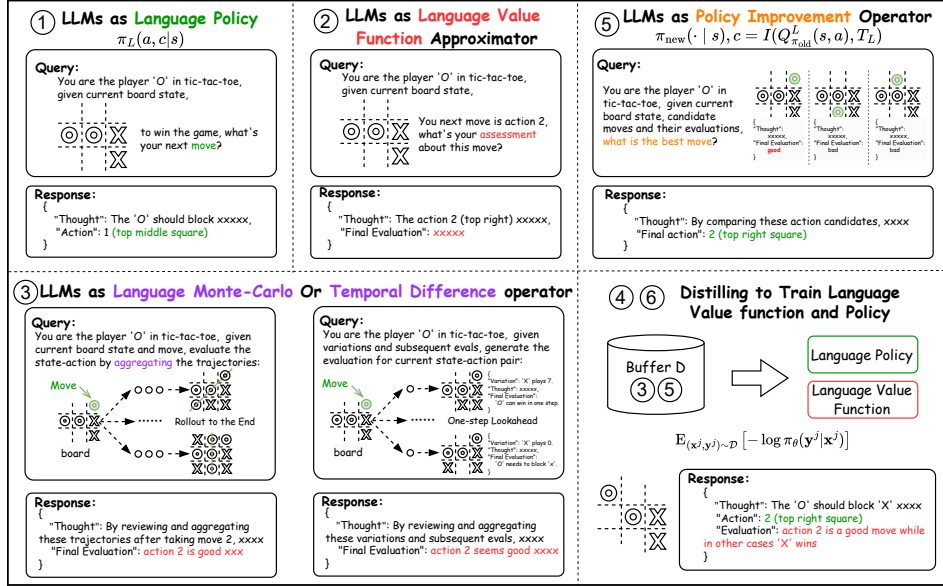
① LLMs as Language Policy
$\pi_L(a, c|s)$

Query:
You are the player 'O' in tic-tac-toe, given current board state,

to win the game, what's your next move?

Response:
{
"Thought": The 'O' should block xxxxx,
"Action": 1 (top middle square)
}

② LLMs as Language Value Function Approximator

Query:
You are the player 'O' in tic-tac-toe, given current board state,

You next move is action 2, what's your assessment about this move?

Response:
{
"Thought": The action 2 (top right) xxxxx,
"Final Evaluation": xxxxx
}

⑤ LLMs as Policy Improvement Operator
$\pi_{\text{new}}(\cdot \mid s), c = I(Q^L_{\pi_{\text{old}}}(s,a), T_L)$

Query:
You are the player 'O' in tic-tac-toe, given current board state, candidate moves and their evaluations, what is the best move?

{
"Thought": xxxxx,
"Final Evaluation": good
}

{
"Thought": xxxxx,
"Final Evaluation": bad
}

{
"Thought": xxxxx,
"Final Evaluation": bad
}

Response:
{
"Thought": By comparing these action candidates, xxxx
"Final action": 2 (top right square)
}

③ LLMs as Language Monte-Carlo Or Temporal Difference operator

Query:
You are the player 'O' in tic-tac-toe, given current board state and move, evaluate the state-action by aggregating the trajectories:

Move
Rollout to the End
board

Response:
{
"Thought": By reviewing and aggregating these trajectories after taking move 2, xxxx
"Final Evaluation": action 2 is good xxx
}

Query:
You are the player 'O' in tic-tac-toe, given variations and subsequent evals, generate the evaluation for current state-action pair:

Move
{
"Variation": 'X' plays 7.
"Thought": xxxxx,
"Final Evaluation": 'O' can win in one step.
}
One-step Lookahead
{
"Variation": 'X' plays 0.
"Thought": xxxxx,
"Final Evaluation": 'O' needs to block 'x'.
}
board

Response:
{
"Thought": By reviewing and aggregating these variations and subsequent evals, xxxx
"Final Evaluation": action 2 seems good xxxx
}

④ ⑥ Distilling to Train Language Value function and Policy

Buffer D
③ ⑤

Language Policy
Language Value Function

$\mathrm{E}_{(\mathbf{x}^j,\mathbf{y}^j)\sim\mathcal{D}}\left[-\log \pi_\theta(\mathbf{y}^j|\mathbf{x}^j)\right]$

Response:
{
"Thought": The 'O' should block 'X' xxxx
"Action": 2 (top right square)
"Evaluation": action 2 is a good move while in other cases 'X' wins
}